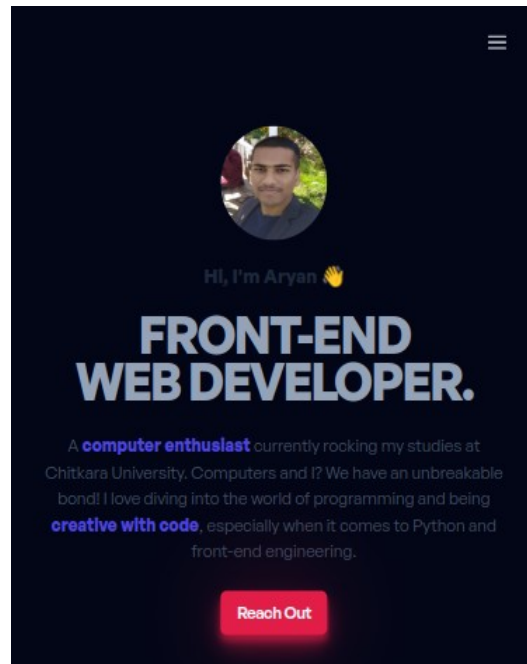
Hi, I'm Aryan 👋

FRONT-END WEB DEVELOPER.

A computer enthusiast currently rocking my studies at Chitkara University. Computers and I? We have an unbreakable bond! I love diving into the world of programming and being creative with code, especially when it comes to Python and front-end engineering.

Reach Out